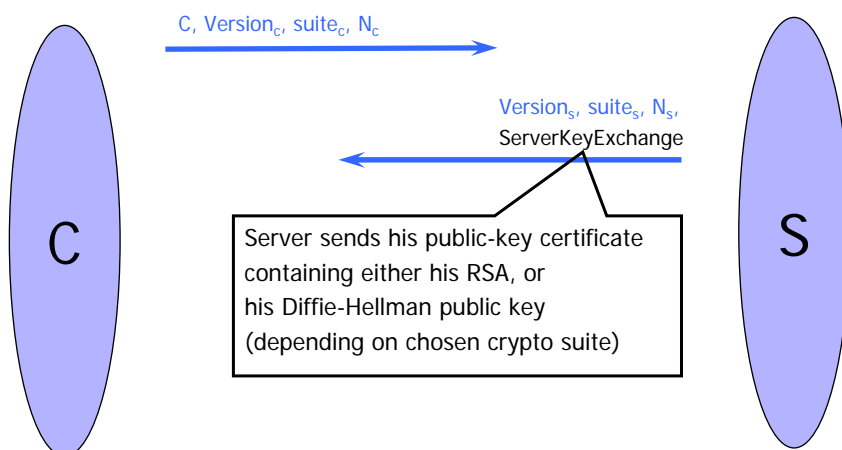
C, Version$_c$, suite$_c$, N$_c$

Version$_s$, suite$_s$, N$_s$, ServerKeyExchange

C

S

Server sends his public-key certificate containing either his RSA, or his Diffie-Hellman public key (depending on chosen crypto suite)